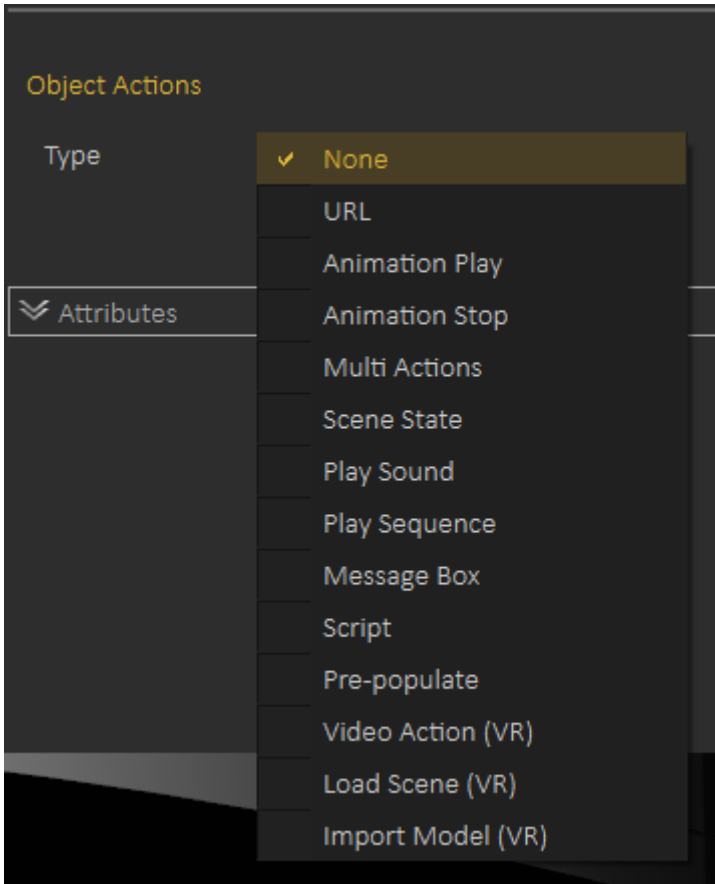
Object Actions

Type

✔ None
URL
Animation Play
Animation Stop
Multi Actions
Scene State
Play Sound
Play Sequence
Message Box
Script
Pre-populate
Video Action (VR)
Load Scene (VR)
Import Model (VR)

Attributes